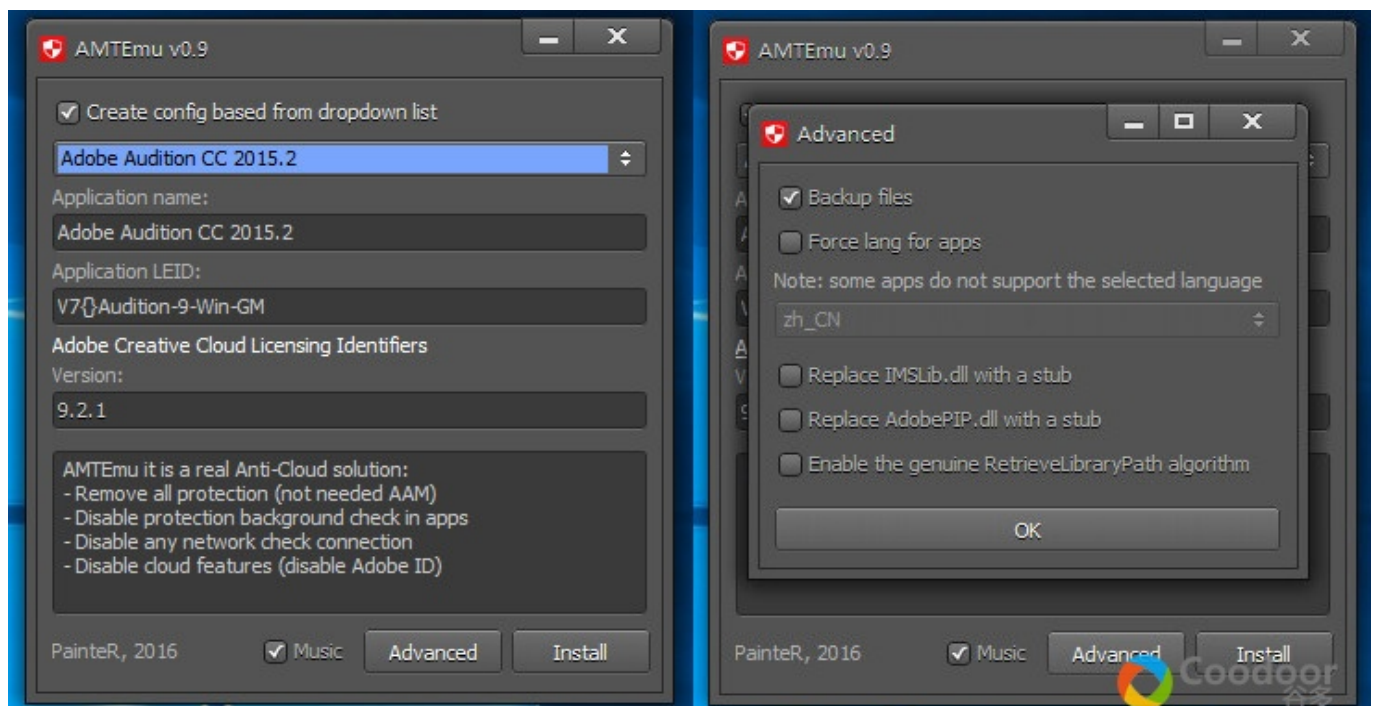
AMTEmu v0.9

Create config based from dropdown list

Adobe Audition CC 2015.2

Application name:

Adobe Audition CC 2015.2

Application LEID:

V7{}Audition-9-Win-GM

Adobe Creative Cloud Licensing Identifiers

Version:

9.2.1

AMTEmu it is a real Anti-Cloud solution:
- Remove all protection (not needed AAM)
- Disable protection background check in apps
- Disable any network check connection
- Disable cloud features (disable Adobe ID)

PainteR, 2016 Music Advanced Install

AMTEmu v0.9

Advanced

Backup files

Force lang for apps

Note: some apps do not support the selected language

zh_CN

Replace IMSLib.dll with a stub

Replace AdobePIP.dll with a stub

Enable the genuine RetrieveLibraryPath algorithm

OK

PainteR, 2016 Music Advanced Install

Coodoor